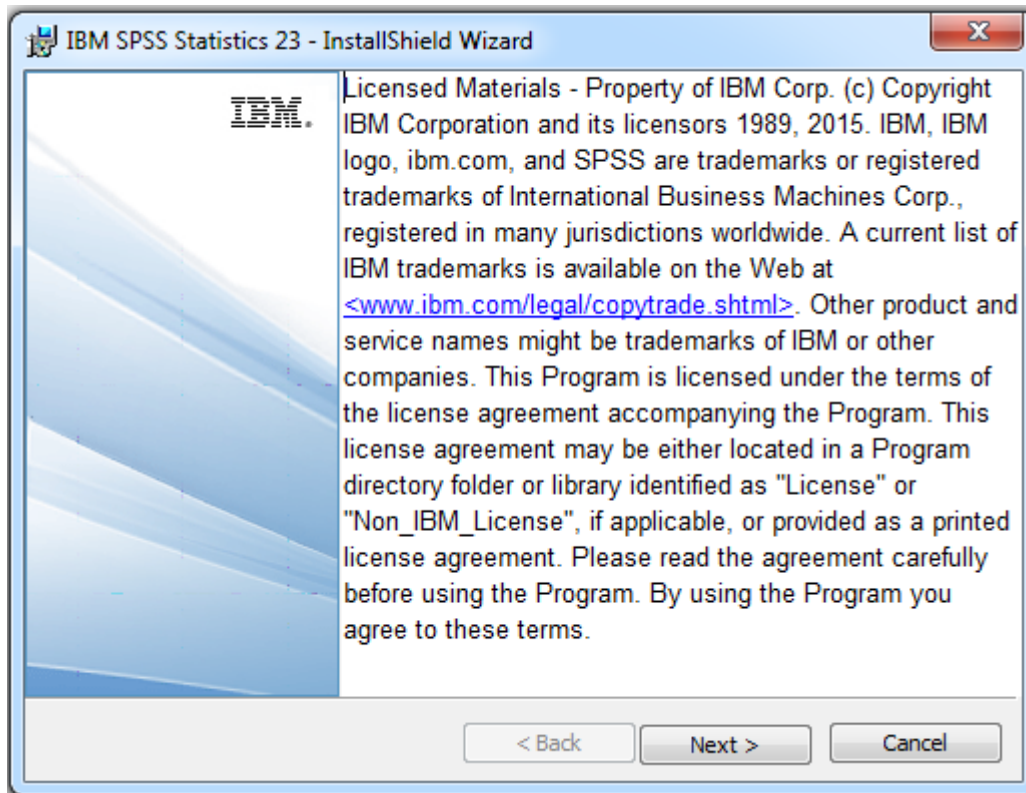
IBM SPSS Statistics 23 - InstallShield Wizard

IBM.

Licensed Materials - Property of IBM Corp. (c) Copyright IBM Corporation and its licensors 1989, 2015. IBM, IBM logo, ibm.com, and SPSS are trademarks or registered trademarks of International Business Machines Corp., registered in many jurisdictions worldwide. A current list of IBM trademarks is available on the Web at <www.ibm.com/legal/copytrade.shtml>. Other product and service names might be trademarks of IBM or other companies. This Program is licensed under the terms of the license agreement accompanying the Program. This license agreement may be either located in a Program directory folder or library identified as "License" or "Non_IBM_License", if applicable, or provided as a printed license agreement. Please read the agreement carefully before using the Program. By using the Program you agree to these terms.

< Back
Next >
Cancel